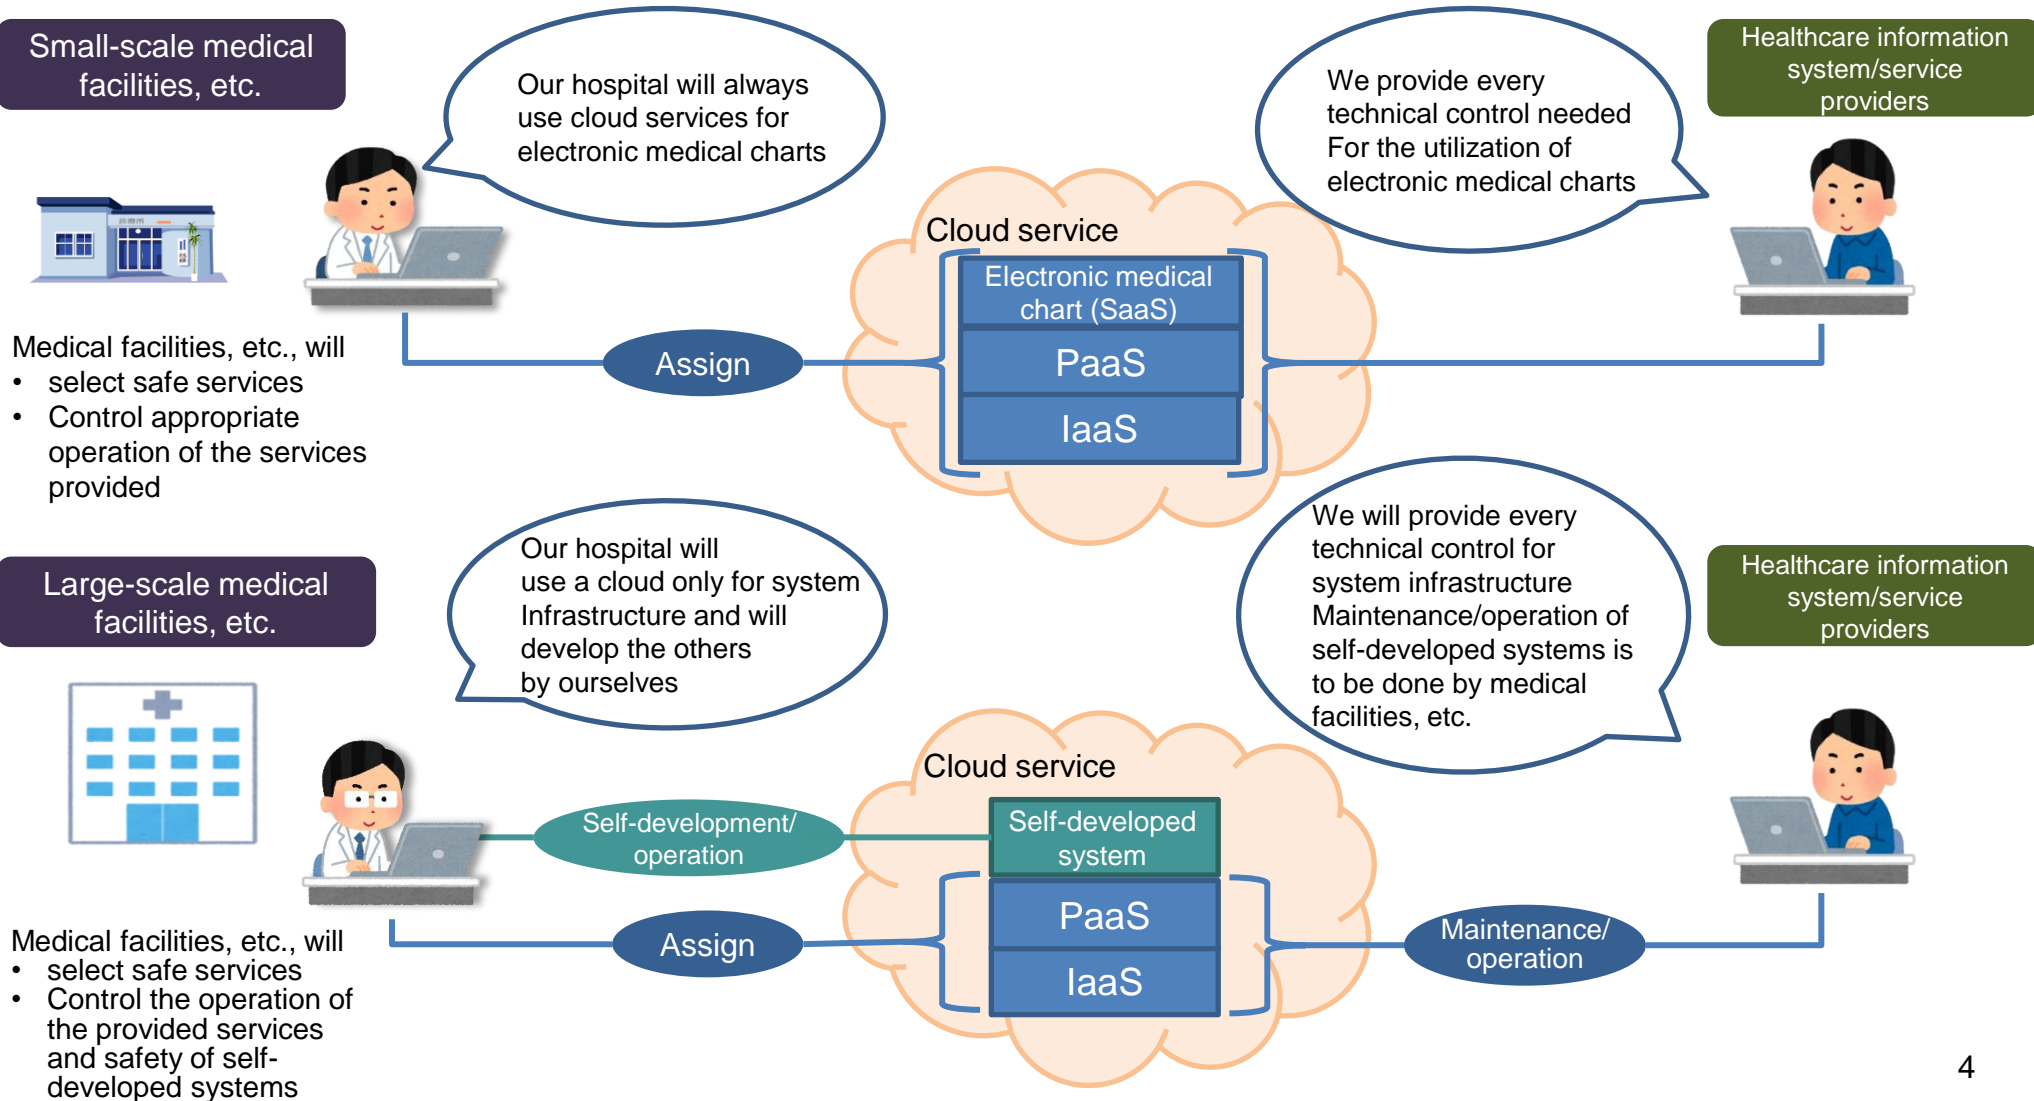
Small-scale medical facilities, etc.

Our hospital will always use cloud services for electronic medical charts

We provide every technical control needed For the utilization of electronic medical charts

Healthcare information system/service providers

Cloud service

Electronic medical chart (SaaS)

PaaS

IaaS

Assign

Medical facilities, etc., will
• select safe services
• Control appropriate operation of the services provided

Large-scale medical facilities, etc.

Our hospital will use a cloud only for system Infrastructure and will develop the others by ourselves

We will provide every technical control for system infrastructure Maintenance/operation of self-developed systems is to be done by medical facilities, etc.

Healthcare information system/service providers

Cloud service

Self-development/ operation

Self-developed system

PaaS

IaaS

Assign

Maintenance/ operation

Medical facilities, etc., will
• select safe services
• Control the operation of the provided services and safety of self-developed systems

4